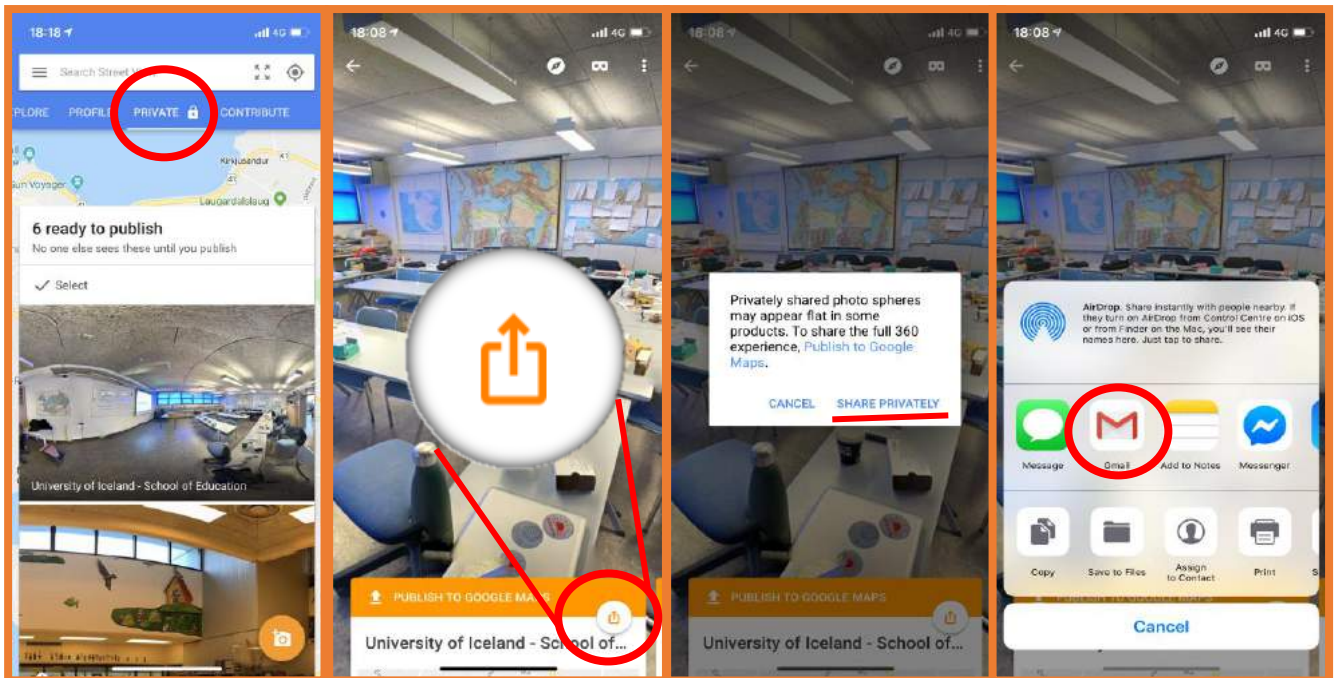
18:18

Search Street V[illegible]

PLORE PROFILE PRIVATE CONTRIBUTE

Kirkjusandur

Laugardalslaug

6 ready to publish

No one else sees these until you publish

Select

University of Iceland - School of Education

18:08

PUBLISH TO GOOGLE MAPS

University of Iceland - School of...

18:08

Privately shared photo spheres may appear flat in some products. To share the full 360 experience, Publish to Google Maps.

CANCEL SHARE PRIVATELY

PUBLISH TO GOOGLE MAPS

University of Iceland - School of...

18:08

AirDrop. Share instantly with people nearby. If they turn on AirDrop from Control Centre on iOS or from Finder on the Mac, you'll see their names here. Just tap to share.

Message Gmail Add to Notes Messenger

Copy Save to Files Assign to Contact Print

Cancel